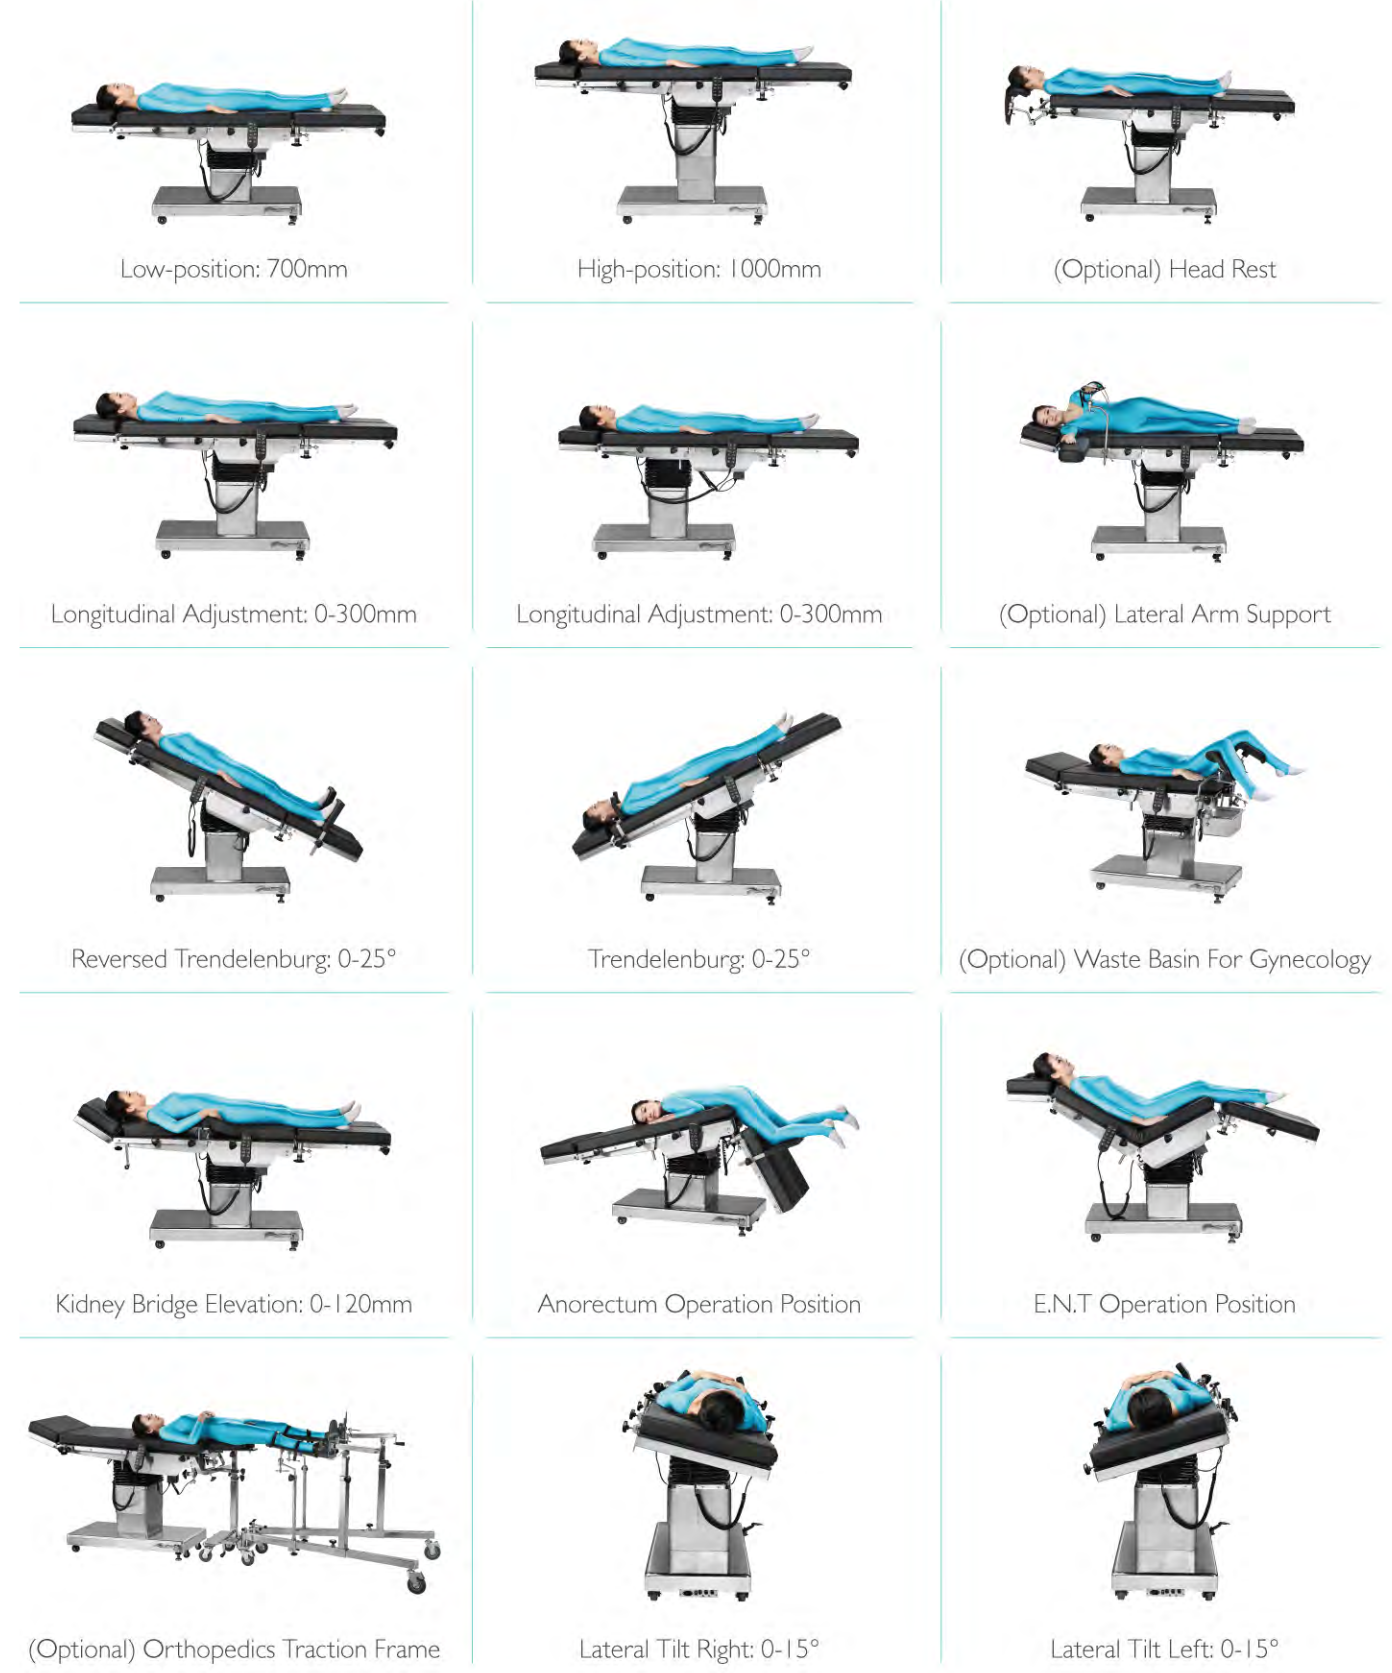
Low-position: 700mm

High-position: 1000mm

(Optional) Head Rest

Longitudinal Adjustment: 0-300mm

Longitudinal Adjustment: 0-300mm

(Optional) Lateral Arm Support

Reversed Trendelenburg: 0-25°

Trendelenburg: 0-25°

(Optional) Waste Basin For Gynecology

Kidney Bridge Elevation: 0-120mm

Anorectum Operation Position

E.N.T Operation Position

(Optional) Orthopedics Traction Frame

Lateral Tilt Right: 0-15°

Lateral Tilt Left: 0-15°